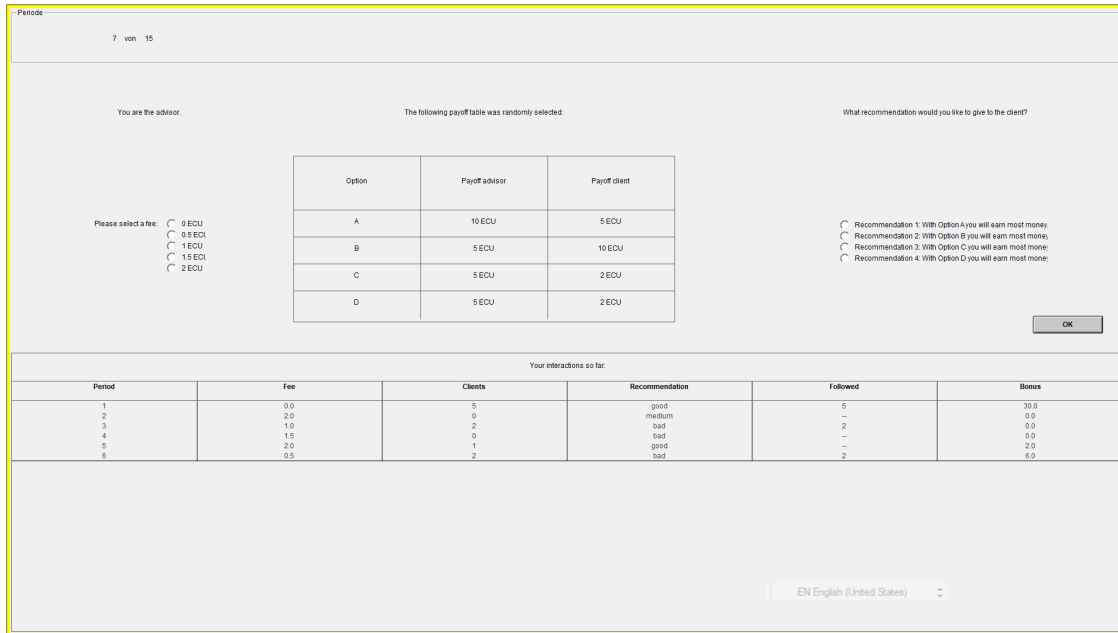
Periode

7 von 15

You are the advisor.

The following payoff table was randomly selected:

What recommendation would you like to give to the client?

Please select a fee: 0 ECU 0.5 ECU 1 ECU 1.5 ECU 2 ECU

| Option | Payoff advisor | Payoff client |
|---|---|---|
| A | 10 ECU | 5 ECU |
| B | 5 ECU | 10 ECU |
| C | 5 ECU | 2 ECU |
| D | 5 ECU | 2 ECU |

Recommendation 1: With Option A you will earn most money.
Recommendation 2: With Option B you will earn most money
Recommendation 3: With Option C you will earn most money
Recommendation 4: With Option D you will earn most money

OK

Your interactions so far:

| Period | Fee | Clients | Recommendation | Followed | Bonus |
|---|---|---|---|---|---|
| 1 | 0.0 | 5 | good | 5 | 30.0 |
| 2 | 2.0 | 0 | medium | -- | 0.0 |
| 3 | 1.0 | 2 | bad | 2 | 0.0 |
| 4 | 1.5 | 0 | bad | -- | 0.0 |
| 5 | 2.0 | 1 | good | -- | 2.0 |
| 6 | 0.5 | 2 | bad | 2 | 6.0 |

EN English (United States)